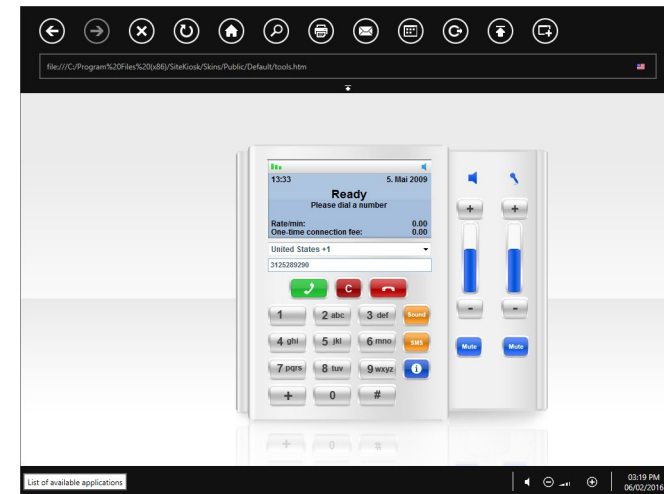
file:///C:/Program%20Files%20(x86)/SiteKiosk/Skins/Public/Default/tools.htm

13:33
5. Mai 2009
Ready
Please dial a number
Rate/min: 0.00
One-time connection fee: 0.00
United States +1
3125289290
C
1
2 abc
3 def
Sound
4 ghi
5 jkl
6 mno
SMS
7 pqrs
8 tuv
9 wxyz
+
0
#
+
+
-
-
Mute
Mute

List of available applications
03:19 PM
06/02/2016